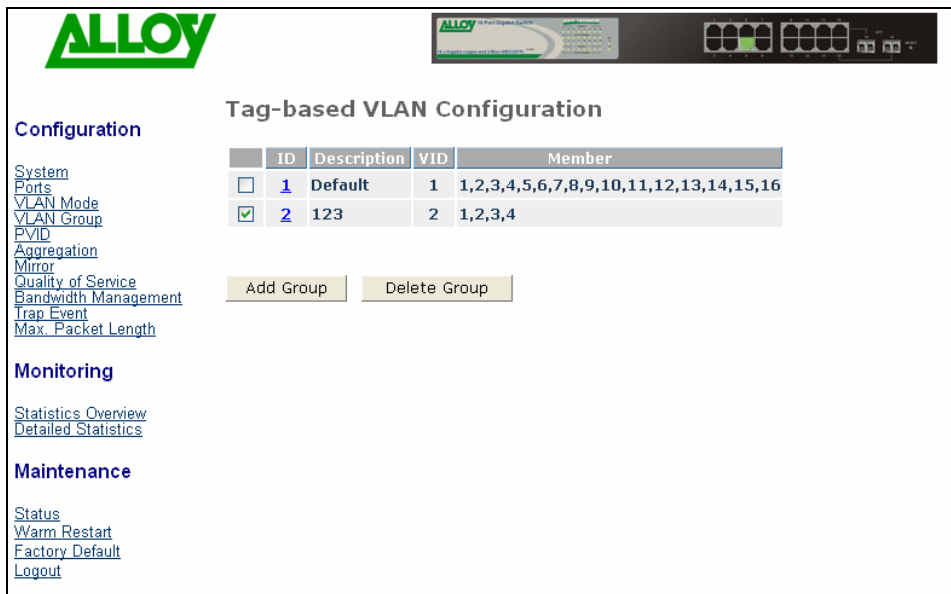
ALLOY

ALLOY

Configuration

System
Ports
VLAN Mode
VLAN Group
PVID
Aggregation
Mirror
Quality of Service
Bandwidth Management
Trap Event
Max. Packet Length

Monitoring

Statistics Overview
Detailed Statistics

Maintenance

Status
Warm Restart
Factory Default
Logout

Tag-based VLAN Configuration

| | ID | Description | VID | Member |
|---|---|---|---|---|
| ☐ | 1 | Default | 1 | 1,2,3,4,5,6,7,8,9,10,11,12,13,14,15,16 |
| ☑ | 2 | 123 | 2 | 1,2,3,4 |

Add Group   Delete Group